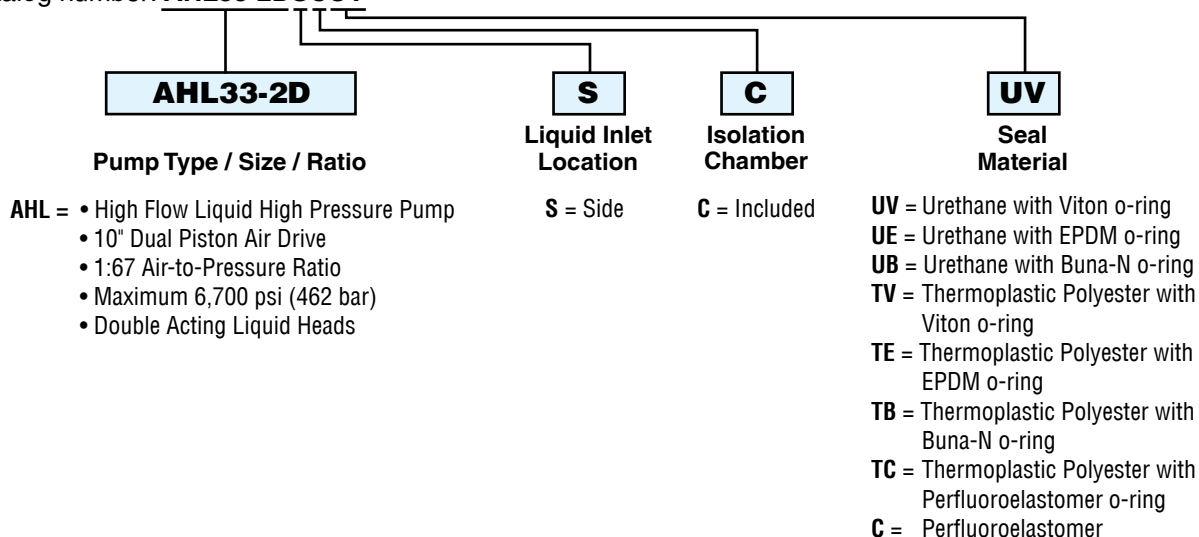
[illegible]

AHL33-2D

Pump Type / Size / Ratio

S

Liquid Inlet Location

C

Isolation Chamber

UV

Seal Material

AHL = • High Flow Liquid High Pressure Pump
• 10" Dual Piston Air Drive
• 1:67 Air-to-Pressure Ratio
• Maximum 6,700 psi (462 bar)
• Double Acting Liquid Heads

S = Side

C = Included

UV = Urethane with Viton o-ring
UE = Urethane with EPDM o-ring
UB = Urethane with Buna-N o-ring
TV = Thermoplastic Polyester with Viton o-ring
TE = Thermoplastic Polyester with EPDM o-ring
TB = Thermoplastic Polyester with Buna-N o-ring
TC = Thermoplastic Polyester with Perfluoroelastomer o-ring
C = Perfluoroelastomer